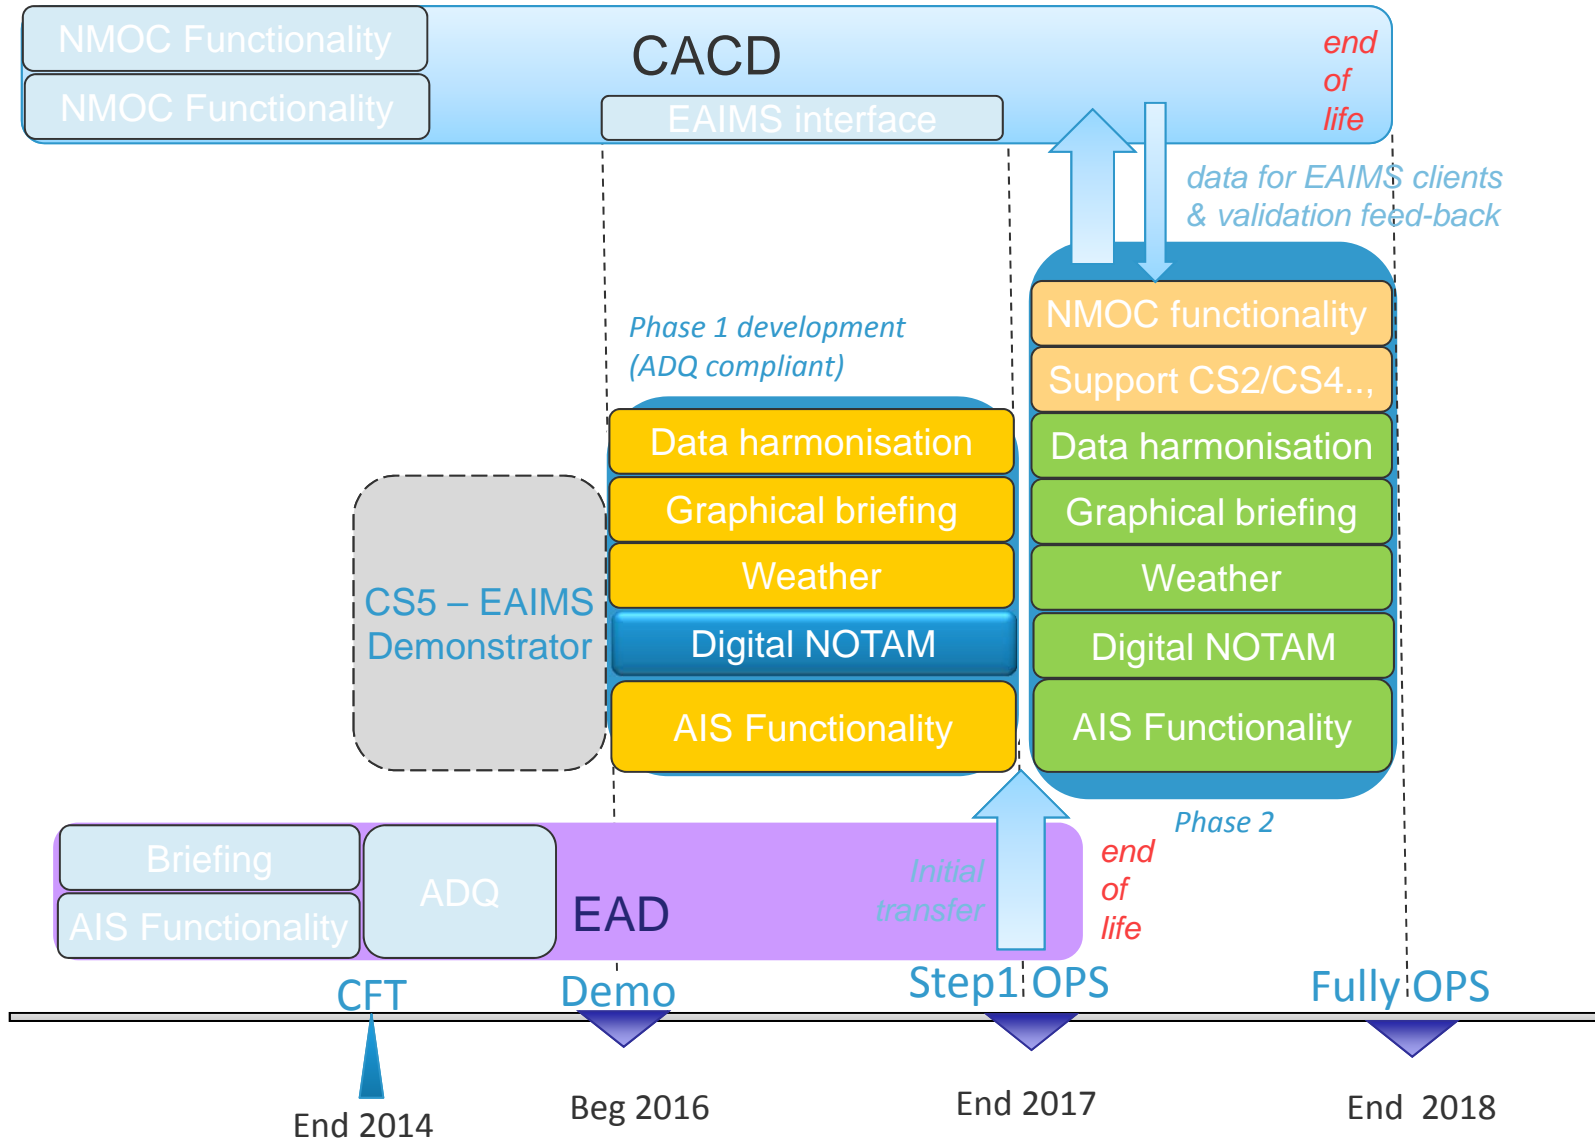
NMOC Functionality
NMOC Functionality
CACD
EAIMS interface
end of life

data for EAIMS clients & validation feed-back

NMOC functionality
Support CS2/CS4..,
Data harmonisation
Graphical briefing
Weather
Digital NOTAM
AIS Functionality

Phase 1 development (ADQ compliant)

Data harmonisation
Graphical briefing
Weather
Digital NOTAM
AIS Functionality

CS5 – EAIMS Demonstrator

Phase 2

Briefing
AIS Functionality
ADQ
EAD
Initial transfer
end of life

CFT
Demo
Step1 OPS
Fully OPS

End 2014
Beg 2016
End 2017
End 2018